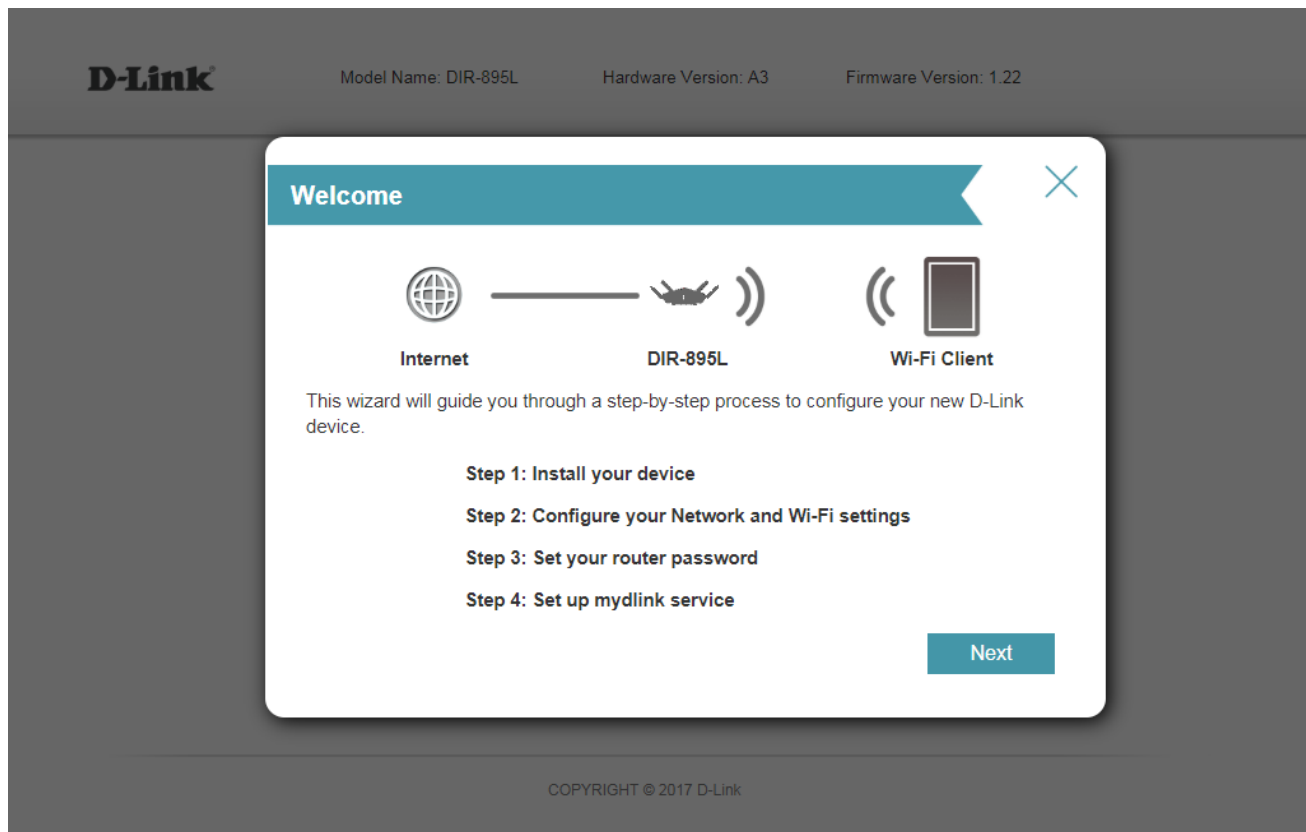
D-Link

Model Name: DIR-895L

Hardware Version: A3

Firmware Version: 1.22

Welcome

Internet

DIR-895L

Wi-Fi Client

This wizard will guide you through a step-by-step process to configure your new D-Link device.

Step 1: Install your device

Step 2: Configure your Network and Wi-Fi settings

Step 3: Set your router password

Step 4: Set up mydlink service

Next

COPYRIGHT © 2017 D-Link